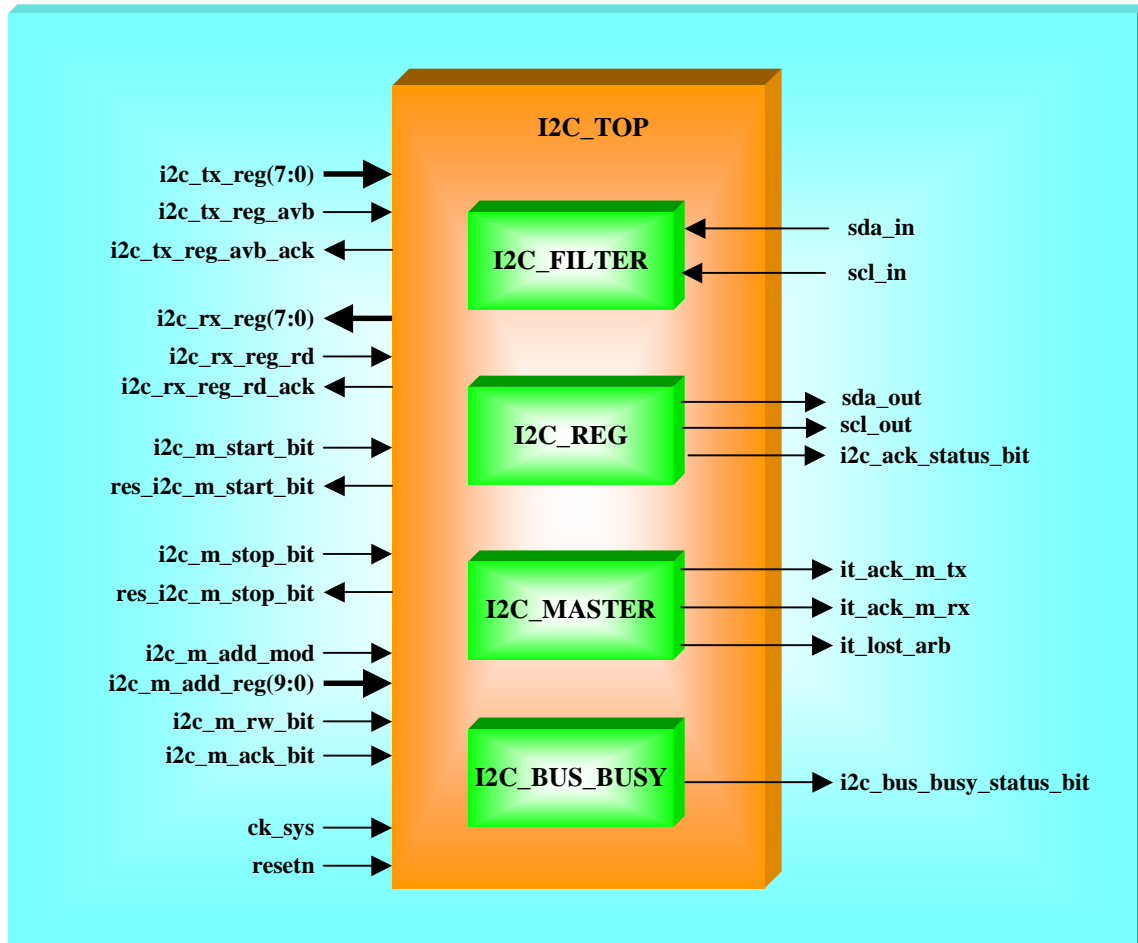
I2C_TOP

i2c_tx_reg(7:0)
i2c_tx_reg_avb
i2c_tx_reg_avb_ack
i2c_rx_reg(7:0)
i2c_rx_reg_rd
i2c_rx_reg_rd_ack
i2c_m_start_bit
res_i2c_m_start_bit
i2c_m_stop_bit
res_i2c_m_stop_bit
i2c_m_add_mod
i2c_m_add_reg(9:0)
i2c_m_rw_bit
i2c_m_ack_bit
ck_sys
resetn

I2C_FILTER
I2C_REG
I2C_MASTER
I2C_BUS_BUSY

sda_in
scl_in
sda_out
scl_out
i2c_ack_status_bit
it_ack_m_tx
it_ack_m_rx
it_lost_arb
i2c_bus_busy_status_bit